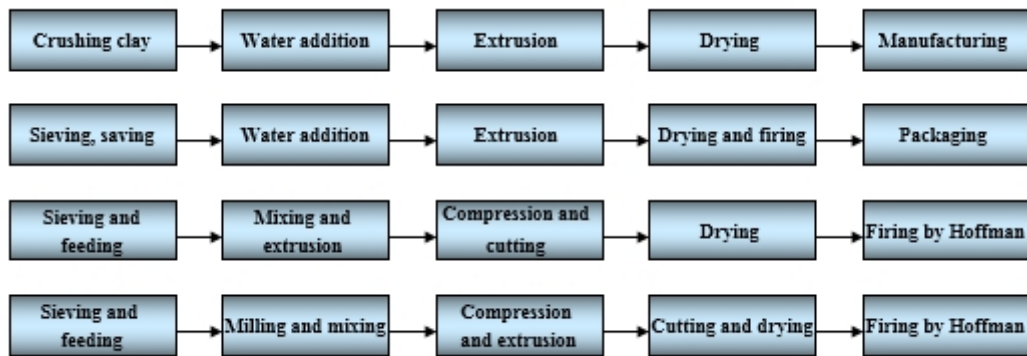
Crushing clay → Water addition → Extrusion → Drying → Manufacturing

Sieving, saving → Water addition → Extrusion → Drying and firing → Packaging

Sieving and feeding → Mixing and extrusion → Compression and cutting → Drying → Firing by Hoffman

Sieving and feeding → Milling and mixing → Compression and extrusion → Cutting and drying → Firing by Hoffman